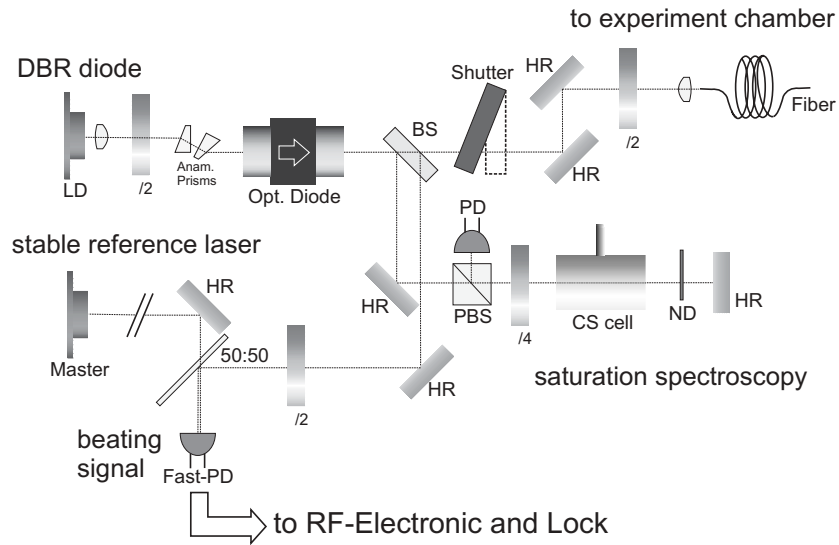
to experiment chamber

DBR diode

Shutter

HR

BS

Fiber

/2

HR

LD

/2

Anam. Prisms

Opt. Diode

PD

stable reference laser

HR

HR

PBS

/4

CS cell

ND

HR

Master

50:50

HR

saturation spectroscopy

/2

beating signal

Fast-PD

to RF-Electronic and Lock